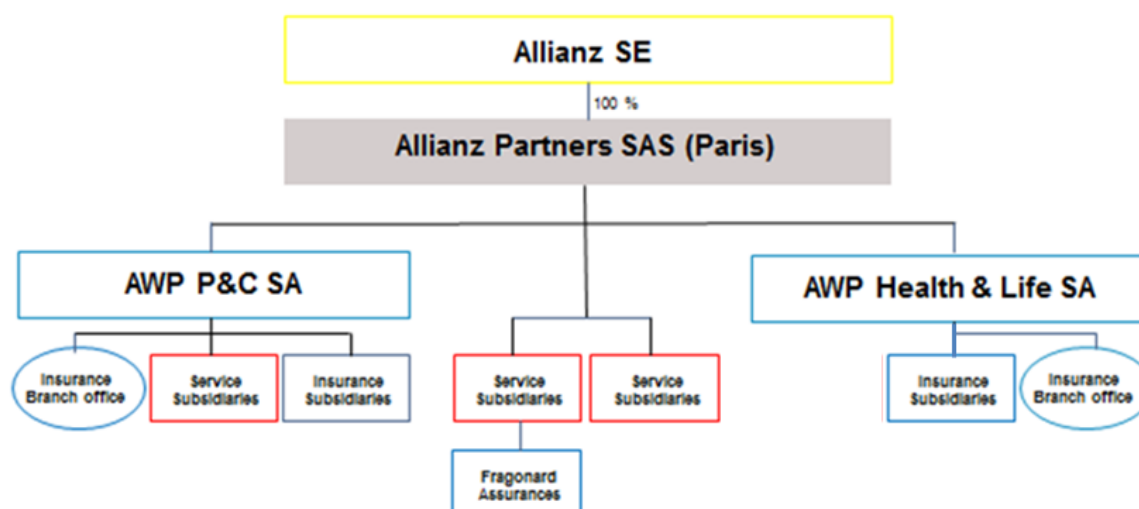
Allianz SE

100 %

Allianz Partners SAS (Paris)

AWP P&C SA

AWP Health & Life SA

Insurance Branch office

Service Subsidiaries

Insurance Subsidiaries

Service Subsidiaries

Service Subsidiaries

Insurance Subsidiaries

Insurance Branch office

Fragonard Assurances